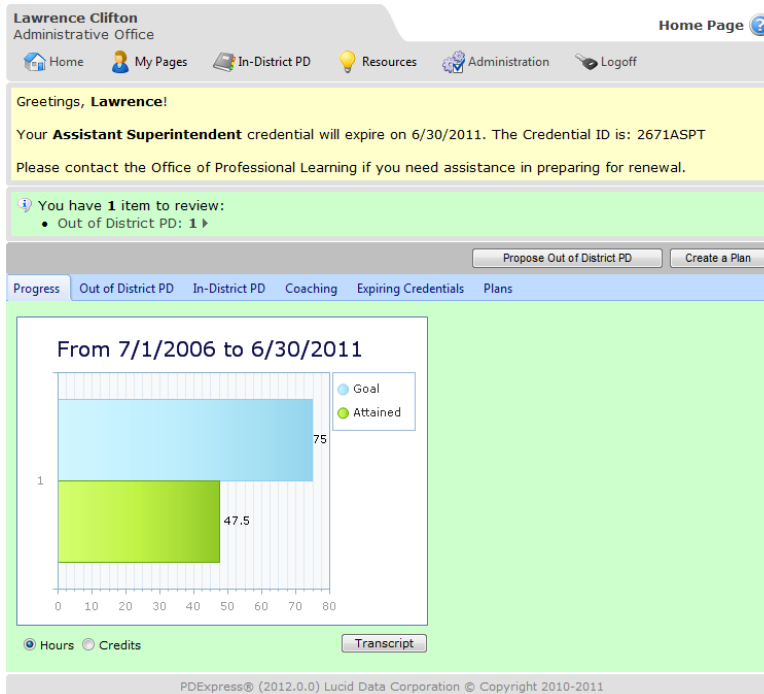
Lawrence Clifton
Administrative Office

Home Page

Home | My Pages | In-District PD | Resources | Administration | Logoff

Greetings, **Lawrence**!

Your **Assistant Superintendent** credential will expire on 6/30/2011. The Credential ID is: 2671ASPT

Please contact the Office of Professional Learning if you need assistance in preparing for renewal.

You have **1** item to review:
- Out of District PD: **1**

Propose Out of District PD | Create a Plan

Progress | Out of District PD | In-District PD | Coaching | Expiring Credentials | Plans

From 7/1/2006 to 6/30/2011

Goal
Attained

1

75

47.5

0 10 20 30 40 50 60 70 80

Hours Credits

Transcript

PDExpress® (2012.0.0) Lucid Data Corporation © Copyright 2010-2011